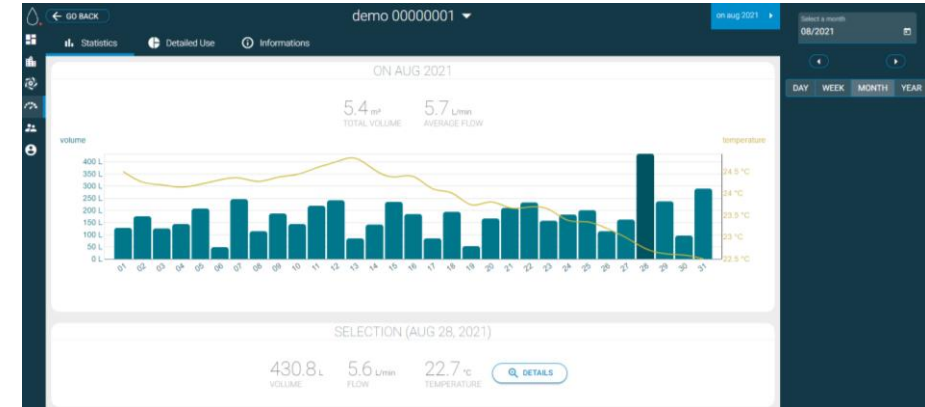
← GO BACK

demo 00000001 ▾

on aug 2021 ▸

Select a month
08/2021

DAY WEEK MONTH YEAR

Statistics Detailed Use Informations

ON AUG 2021

5.4 m³
TOTAL VOLUME

5.7 L/min
AVERAGE FLOW

volume

temperature

400 L
350 L
300 L
250 L
200 L
150 L
100 L
50 L
0 L

24.5 °C
24 °C
23.5 °C
23 °C
22.5 °C

01 02 03 04 05 06 07 08 09 10 11 12 13 14 15 16 17 18 19 20 21 22 23 24 25 26 27 28 29 30 31

SELECTION (AUG 28, 2021)

430.8 L
VOLUME

5.6 L/min
FLOW

22.7 °C
TEMPERATURE

DETAILS